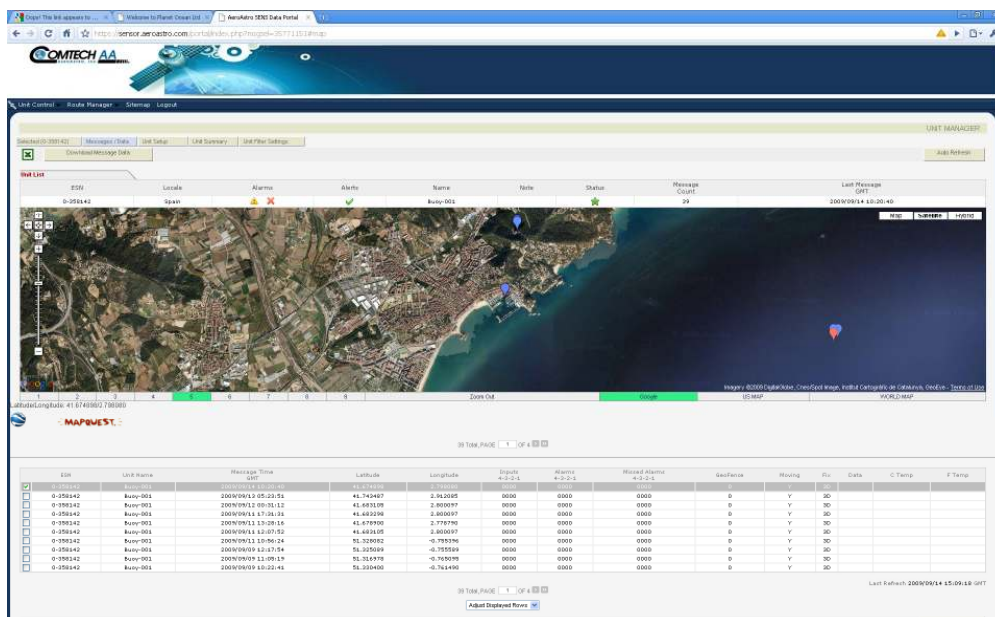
Oops! This link appears to ... × Welcome to Planet Ocean Ltd × AeroAstro SENS Data Portal ×

https://sensor.aeroastro.com/portal/index.php?msgid=3577115&map

COMTECH AA

Unit Control Route Manager Sitemap Logout

UNIT MANAGER

Selected (0-358142) Messages / Data Unit Setup Unit Summary Unit Filter Settings

Download Message Data

Auto Refresh

Unit List

| ESN | Locale | Alarms | Alerts | Name | Note | Status | Message Count | Last Message GMT |
|---|---|---|---|---|---|---|---|---|
| 0-358142 | Spain | | | Buoy-001 | | | 39 | 2009/09/14 10:20:40 |

Map Satellite Hybrid

Imagery ©2009 DigitalGlobe, Cnes/Spot Image, Institut Cartogràfic de Catalunya, GeoEye - Terms of Use

1 2 3 4 5 6 7 8 9 Zoom Out Google US MAP WORLD MAP

Latitude/Longitude: 41.674690/2.798080

MAPQUEST.

39 Total, PAGE 1 OF 4

| | ESN | Unit Name | Message Time GMT | Latitude | Longitude | Inputs 4-3-2-1 | Alarms 4-3-2-1 | Missed Alarms 4-3-2-1 | GeoFence | Moving | Fix | Data | C Temp | F Temp |
|---|---|---|---|---|---|---|---|---|---|---|---|---|---|---|
| | 0-358142 | Buoy-001 | 2009/09/14 10:20:40 | 41.674690 | 2.798080 | 0000 | 0000 | 0000 | 0 | Y | 3D | | | |
| | 0-358142 | Buoy-001 | 2009/09/13 05:23:51 | 41.743487 | 2.912085 | 0000 | 0000 | 0000 | 0 | Y | 3D | | | |
| | 0-358142 | Buoy-001 | 2009/09/12 00:31:12 | 41.683105 | 2.800097 | 0000 | 0000 | 0000 | 0 | Y | 3D | | | |
| | 0-358142 | Buoy-001 | 2009/09/11 17:31:31 | 41.683298 | 2.800097 | 0000 | 0000 | 0000 | 0 | Y | 3D | | | |
| | 0-358142 | Buoy-001 | 2009/09/11 13:28:16 | 41.678900 | 2.776790 | 0000 | 0000 | 0000 | 0 | Y | 3D | | | |
| | 0-358142 | Buoy-001 | 2009/09/11 12:07:52 | 41.683105 | 2.800097 | 0000 | 0000 | 0000 | 0 | Y | 3D | | | |
| | 0-358142 | Buoy-001 | 2009/09/11 10:56:24 | 51.328082 | -0.755396 | 0000 | 0000 | 0000 | 0 | Y | 3D | | | |
| | 0-358142 | Buoy-001 | 2009/09/09 12:17:54 | 51.325089 | -0.755589 | 0000 | 0000 | 0000 | 0 | Y | 3D | | | |
| | 0-358142 | Buoy-001 | 2009/09/09 11:05:19 | 51.316978 | -0.765099 | 0000 | 0000 | 0000 | 0 | Y | 3D | | | |
| | 0-358142 | Buoy-001 | 2009/09/09 10:22:41 | 51.330400 | -0.761490 | 0000 | 0000 | 0000 | 0 | Y | 3D | | | |

Last Refresh 2009/09/14 15:09:18 GMT

39 Total, PAGE 1 OF 4

Adjust Displayed Rows